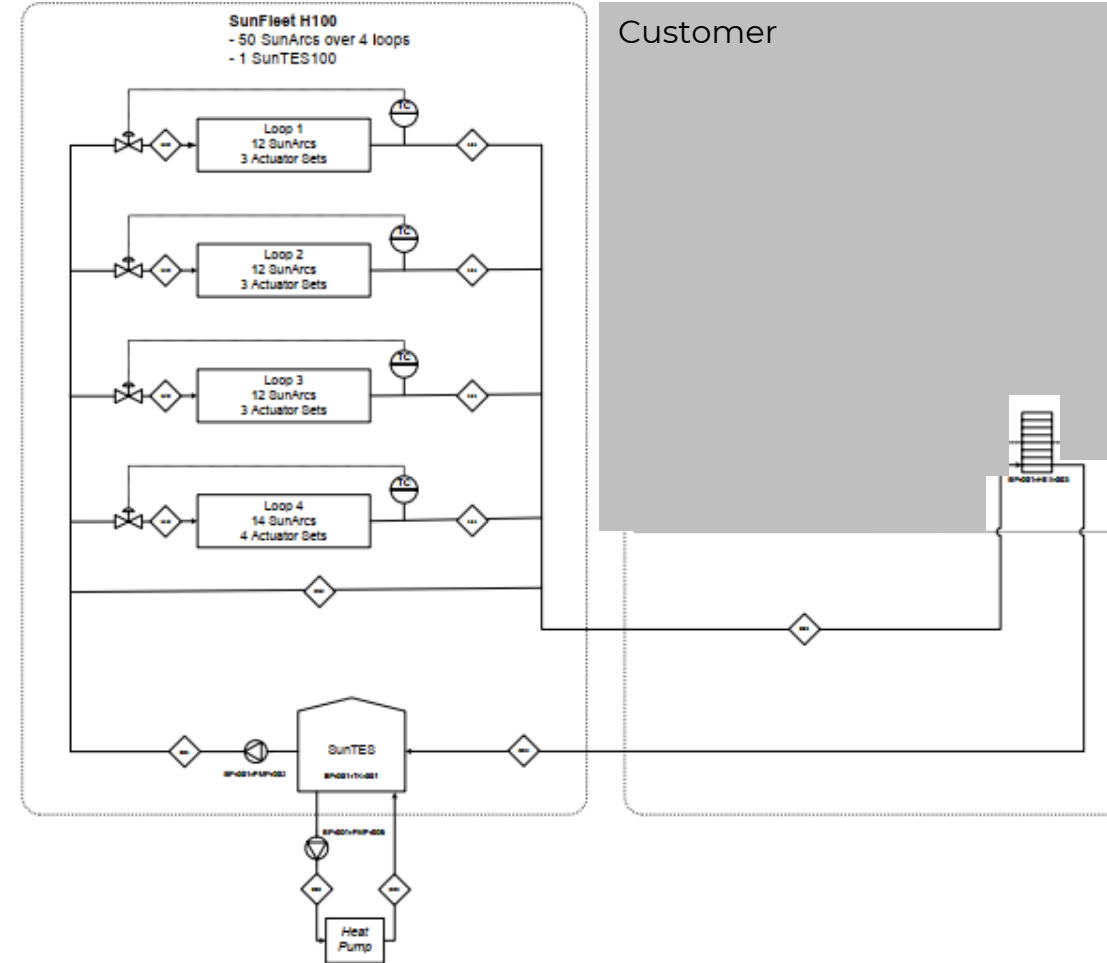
SunFleet H100
- 50 SunArcs over 4 loops
- 1 SunTES100

Customer

TC

Loop 1
12 SunArcs
3 Actuator Sets

TC

Loop 2
12 SunArcs
3 Actuator Sets

TC

Loop 3
12 SunArcs
3 Actuator Sets

TC

Loop 4
14 SunArcs
4 Actuator Sets

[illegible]

SunTES
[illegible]

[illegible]

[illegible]

Heat Pump